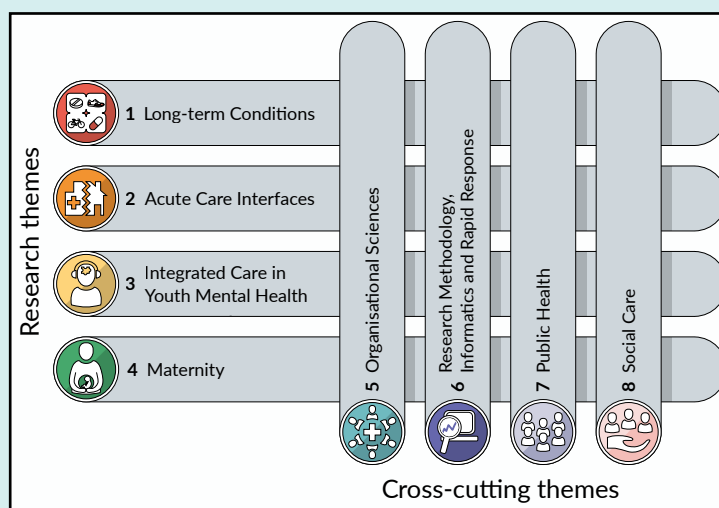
Research themes

1 Long-term Conditions

2 Acute Care Interfaces

3 Integrated Care in Youth Mental Health

4 Maternity

5 Organisational Sciences

6 Research Methodology, Informatics and Rapid Response

7 Public Health

8 Social Care

Cross-cutting themes